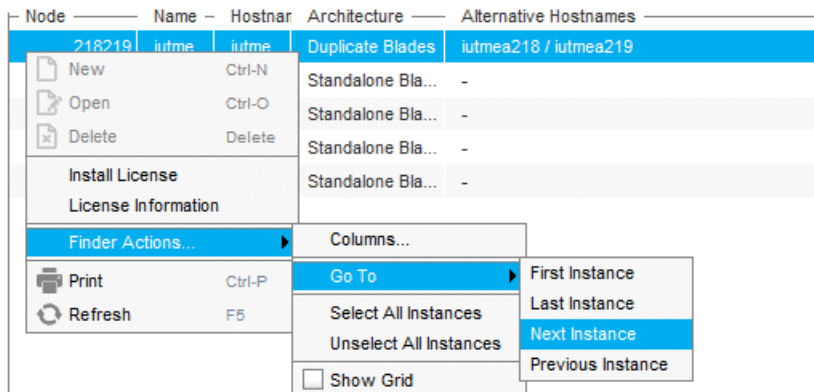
| Node | Name | Hostnar | Architecture | Alternative Hostnames |
|---|---|---|---|---|
| 218219 | iutme | iutme | Duplicate Blades | iutmea218 / iutmea219 |
| | | | Standalone Bla... | - |
| | | | Standalone Bla... | - |
| | | | Standalone Bla... | - |
| | | | Standalone Bla... | - |

New Ctrl-N
Open Ctrl-O
Delete Delete
Install License
License Information
Finder Actions...
Print Ctrl-P
Refresh F5

Columns...
Go To
Select All Instances
Unselect All Instances
Show Grid

First Instance
Last Instance
Next Instance
Previous Instance